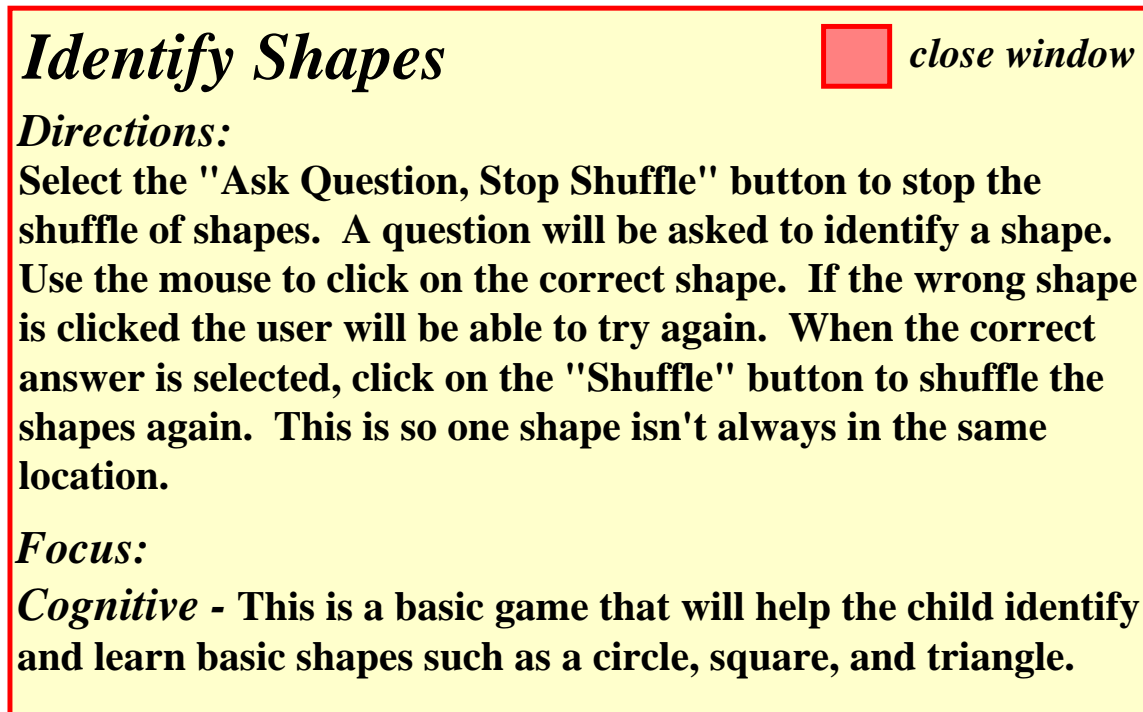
Identify Shapes

close window

Directions:

Select the "Ask Question, Stop Shuffle" button to stop the shuffle of shapes.  A question will be asked to identify a shape.  Use the mouse to click on the correct shape.  If the wrong shape is clicked the user will be able to try again.  When the correct answer is selected, click on the "Shuffle" button to shuffle the shapes again.  This is so one shape isn't always in the same location.

Focus:

Cognitive - This is a basic game that will help the child identify and learn basic shapes such as a circle, square, and triangle.